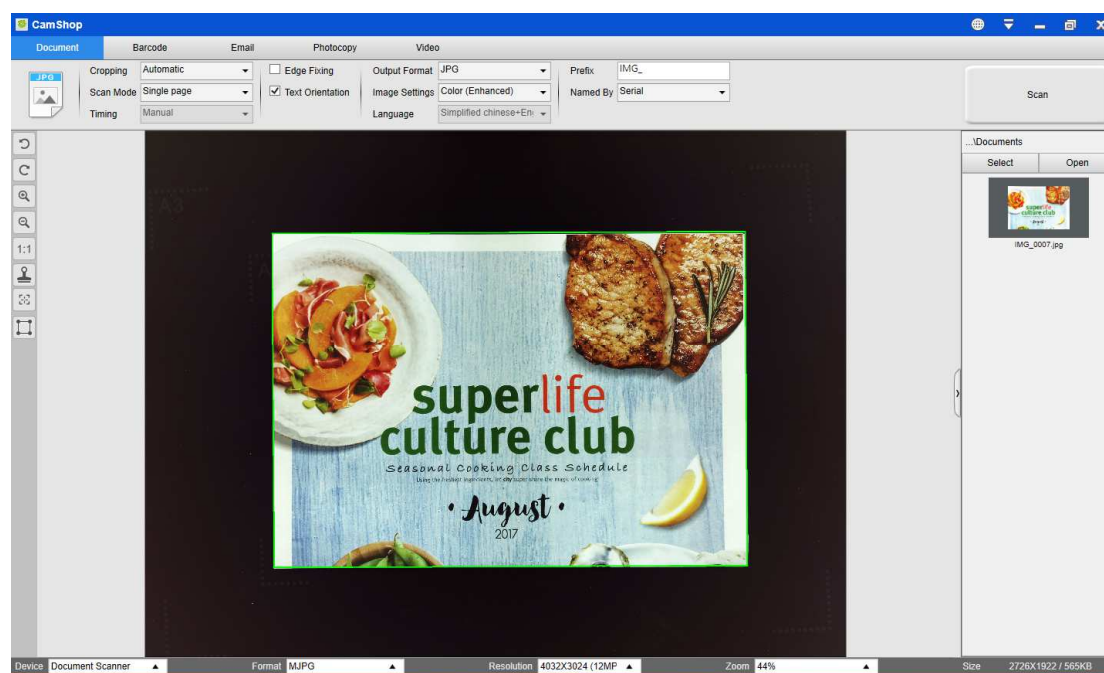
CamShop

Document Barcode Email Photocopy Video

JPG

Cropping Automatic
Scan Mode Single page
Timing Manual

Edge Fixing
Text Orientation

Output Format JPG
Image Settings Color (Enhanced)
Language Simplified chinese+En

Prefix IMG_
Named By Serial

Scan

1:1

...\Documents
Select Open
IMG_0007.jpg

superlife
culture club
Seasonal Cooking Class Schedule
Using the freshest ingredients, let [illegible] share the magic of cooking
• August •
2017

Device Document Scanner
Format MJPG
Resolution 4032X3024 (12MP
Zoom 44%
Size 2726X1922 / 565KB